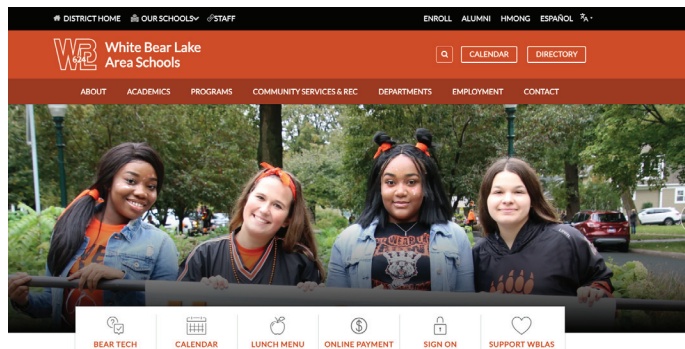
DISTRICT HOME OUR SCHOOLS STAFF ENROLL ALUMNI HMONG ESPAÑOL

WBL White Bear Lake Area Schools

CALENDAR DIRECTORY

ABOUT ACADEMICS PROGRAMS COMMUNITY SERVICES & REC DEPARTMENTS EMPLOYMENT CONTACT

BEAR TECH CALENDAR LUNCH MENU ONLINE PAYMENT SIGN ON SUPPORT WBLAS